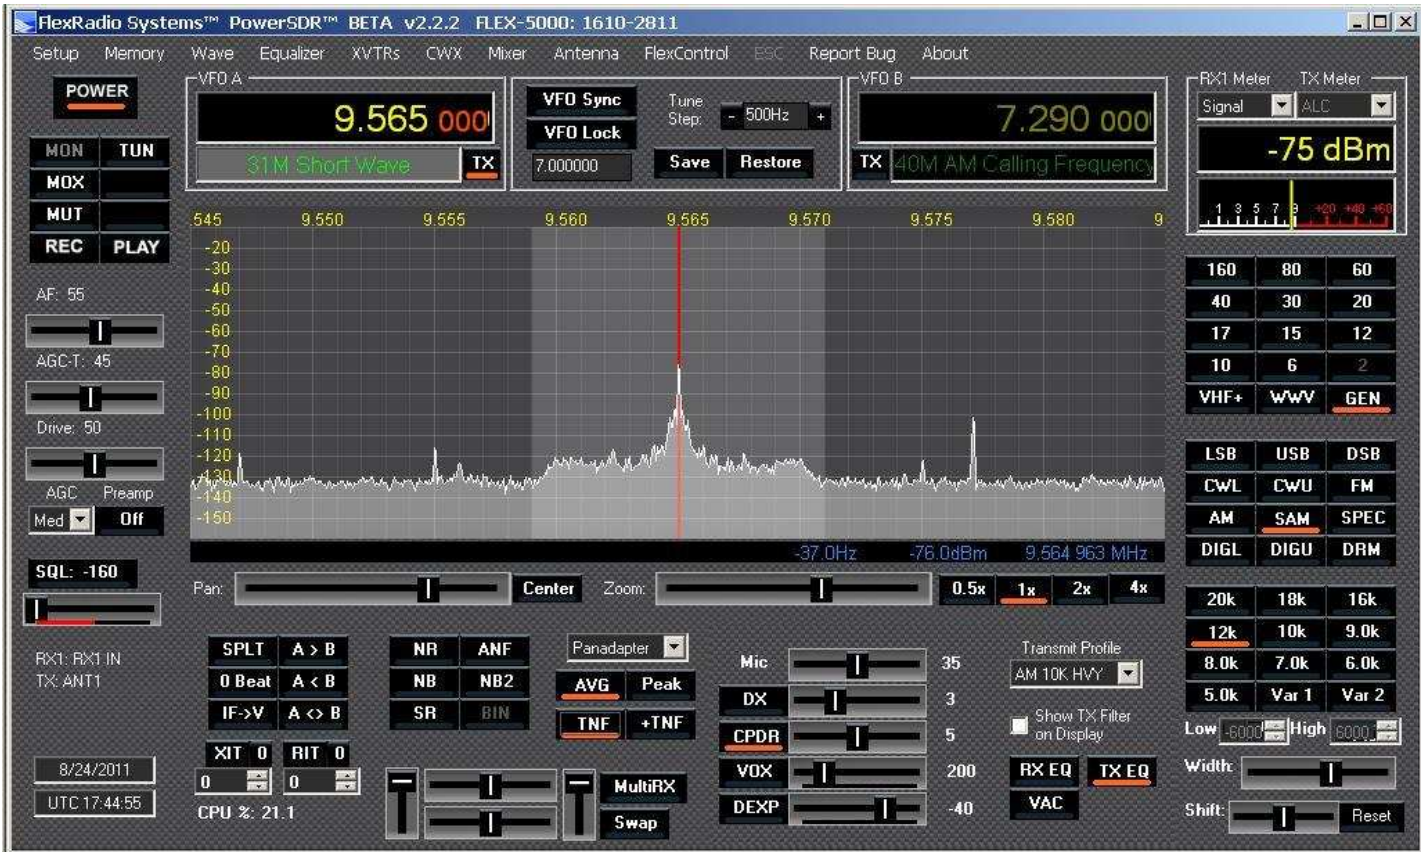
FlexRadio Systems™ PowerSDR™ BETA v2.2.2 FLEX-5000: 1610-2811

Setup Memory Wave Equalizer XVTRs CWX Mixer Antenna FlexControl ESC Report Bug About

POWER

VFO A
9.565 000
31M Short Wave
TX

VFO Sync
VFO Lock
Tune Step: - 500Hz +
7.000000
Save Restore

VFO B
7.290 000
TX 40M AM Calling Frequency

RX1 Meter TX Meter
Signal ALC
-75 dBm
1 3 5 7 9 +20 +40 +60

MON TUN
MOX
MUT
REC PLAY

AF: 55
AGC-T: 45
Drive: 50
AGC Preamp
Med Off
SQL: -160

RX1: RX1 IN
TX: ANT1

8/24/2011
UTC 17:44:55

.545 9.550 9.555 9.560 9.565 9.570 9.575 9.580 9
-20
-30
-40
-50
-60
-70
-80
-90
-100
-110
-120
-130
-140
-150
-37.0Hz -76.0dBm 9.564 963 MHz

Pan: Center Zoom: 0.5x 1x 2x 4x

160 80 60
40 30 20
17 15 12
10 6 2
VHF+ WWV GEN

LSB USB DSB
CWL CWU FM
AM SAM SPEC
DIGL DIGU DRM

20k 18k 16k
12k 10k 9.0k
8.0k 7.0k 6.0k
5.0k Var 1 Var 2
Low -6000 High 6000
Width:
Shift: Reset

SPLT A > B
0 Beat A < B
IF->V A <> B
XIT 0 RIT 0
0 0
CPU %: 21.1

NR ANF
NB NB2
SR BIN

Panadapter
AVG Peak
TNF +TNF

MultiRX
Swap

Mic 35
DX 3
CPDR 5
VOX 200
DEXP -40

Transmit Profile
AM 10K HVY
Show TX Filter on Display
RX EQ TX EQ
VAC